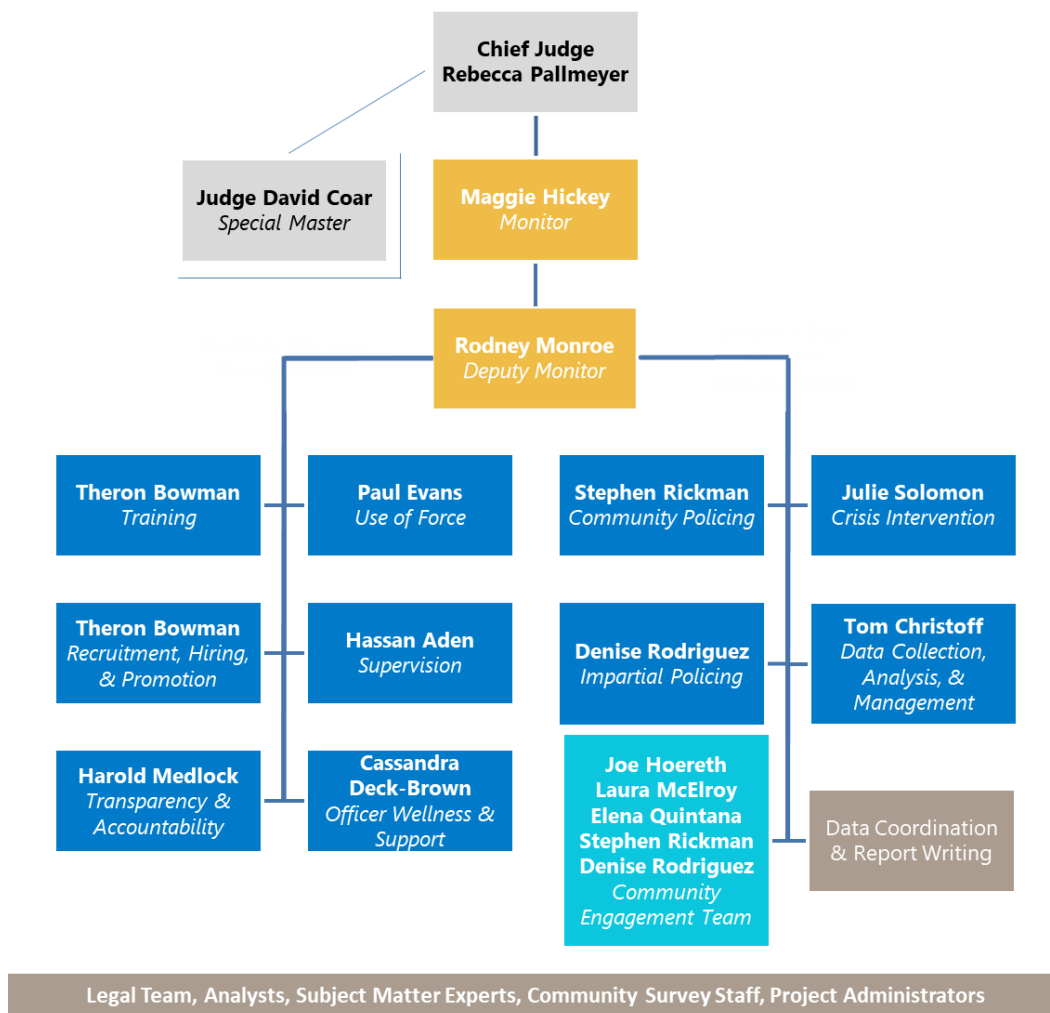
Chief Judge
Rebecca Pallmeyer

Judge David Coar
Special Master

Maggie Hickey
Monitor

Rodney Monroe
Deputy Monitor

Theron Bowman
Training

Paul Evans
Use of Force

Stephen Rickman
Community Policing

Julie Solomon
Crisis Intervention

Theron Bowman
Recruitment, Hiring, & Promotion

Hassan Aden
Supervision

Denise Rodriguez
Impartial Policing

Tom Christoff
Data Collection, Analysis, & Management

Harold Medlock
Transparency & Accountability

Cassandra Deck-Brown
Officer Wellness & Support

Joe Hoereth
Laura McElroy
Elena Quintana
Stephen Rickman
Denise Rodriguez
Community Engagement Team

Data Coordination & Report Writing

Legal Team, Analysts, Subject Matter Experts, Community Survey Staff, Project Administrators